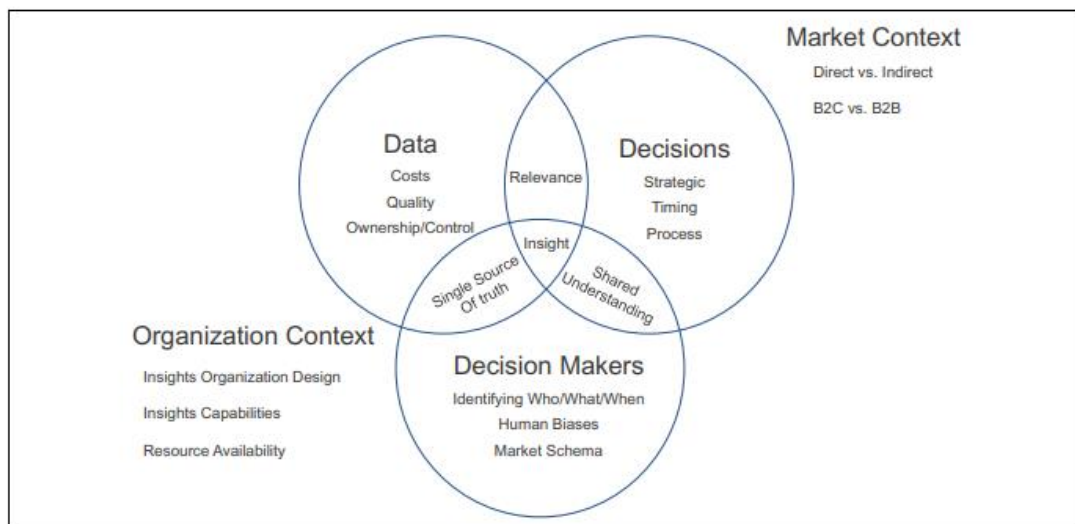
Market Context

Direct vs. Indirect

B2C vs. B2B

Data

Costs

Quality

Ownership/Control

Relevance

Decisions

Strategic

Timing

Process

Insight

Single Source Of truth

Shared Understanding

Organization Context

Insights Organization Design

Insights Capabilities

Resource Availability

Decision Makers

Identifying Who/What/When

Human Biases

Market Schema